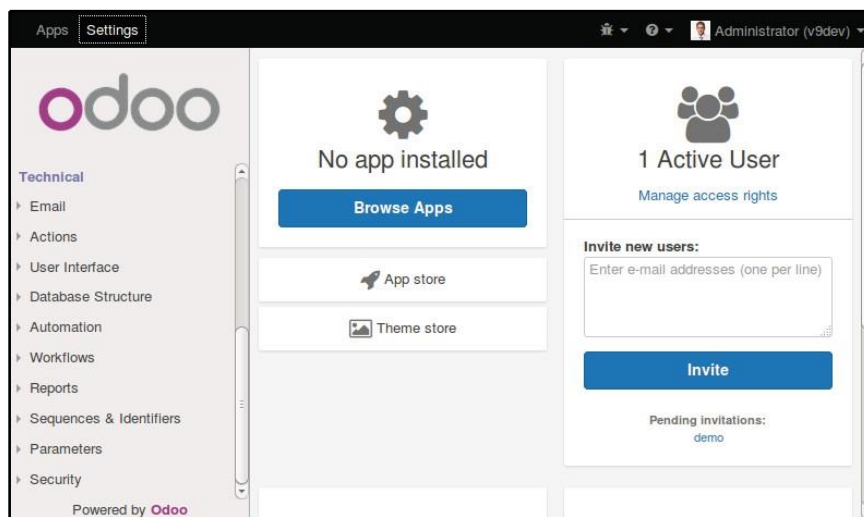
Apps Settings

Administrator (v9dev)

odoo

Technical

Email

Actions

User Interface

Database Structure

Automation

Workflows

Reports

Sequences & Identifiers

Parameters

Security

Powered by Odoo

No app installed

Browse Apps

App store

Theme store

1 Active User

Manage access rights

Invite new users:

Enter e-mail addresses (one per line)

Invite

Pending invitations:

demo